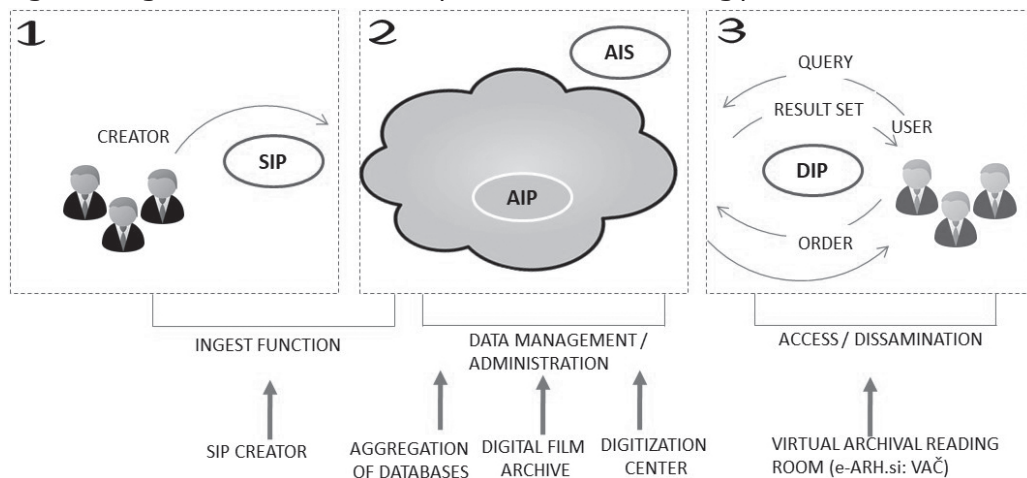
1

CREATOR

SIP

2

AIS

AIP

3

QUERY

RESULT SET

USER

DIP

ORDER

INGEST FUNCTION

DATA MANAGEMENT / ADMINISTRATION

ACCESS / DISSAMINATION

SIP CREATOR

AGGREGATION OF DATABASES

DIGITAL FILM ARCHIVE

DIGITIZATION CENTER

VIRTUAL ARCHIVAL READING ROOM (e-ARH.si: VAČ)